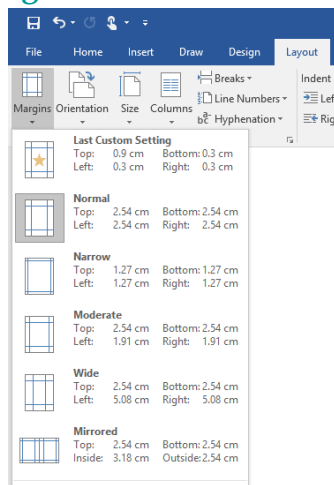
File Home Insert Draw Design Layout

Margins Orientation Size Columns

Breaks
Line Numbers
Hyphenation

Indent
Left
Right

Last Custom Setting
Top: 0.9 cm Bottom: 0.3 cm
Left: 0.3 cm Right: 0.3 cm

Normal
Top: 2.54 cm Bottom: 2.54 cm
Left: 2.54 cm Right: 2.54 cm

Narrow
Top: 1.27 cm Bottom: 1.27 cm
Left: 1.27 cm Right: 1.27 cm

Moderate
Top: 2.54 cm Bottom: 2.54 cm
Left: 1.91 cm Right: 1.91 cm

Wide
Top: 2.54 cm Bottom: 2.54 cm
Left: 5.08 cm Right: 5.08 cm

Mirrored
Top: 2.54 cm Bottom: 2.54 cm
Inside: 3.18 cm Outside: 2.54 cm